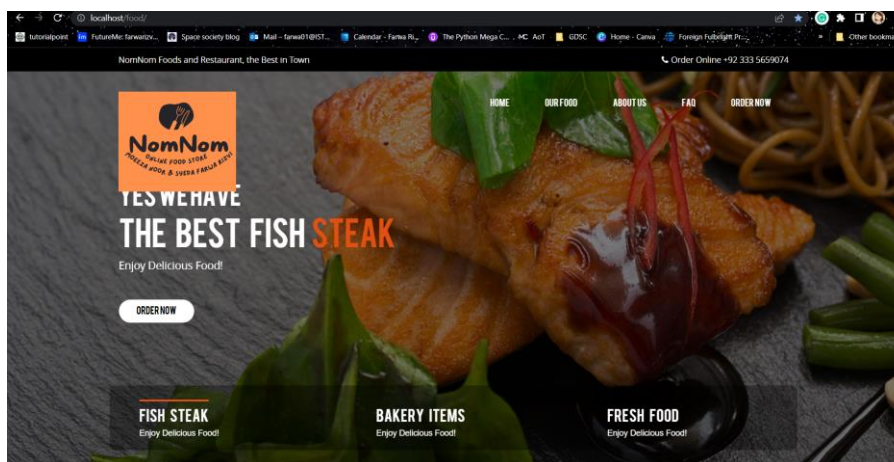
localhost/food/

tutorialspoint FutureMe: farwarizv... Space society blog Mail - farwa01@IST... Calendar - Farwa Ri... The Python Mega C... AoT GDSC Home - Canva Foreign Fulbright Pr... Other bookma

NomNom Foods and Restaurant, the Best in Town

Order Online +92 333 5659074

NomNom
ONLINE FOOD STORE
MOEEZA MOOK & SYEDA FARWA RIZVI

HOME OUR FOOD ABOUT US FAQ ORDER NOW

YES WE HAVE
THE BEST FISH STEAK
Enjoy Delicious Food!

ORDER NOW

FISH STEAK
Enjoy Delicious Food!

BAKERY ITEMS
Enjoy Delicious Food!

FRESH FOOD
Enjoy Delicious Food!